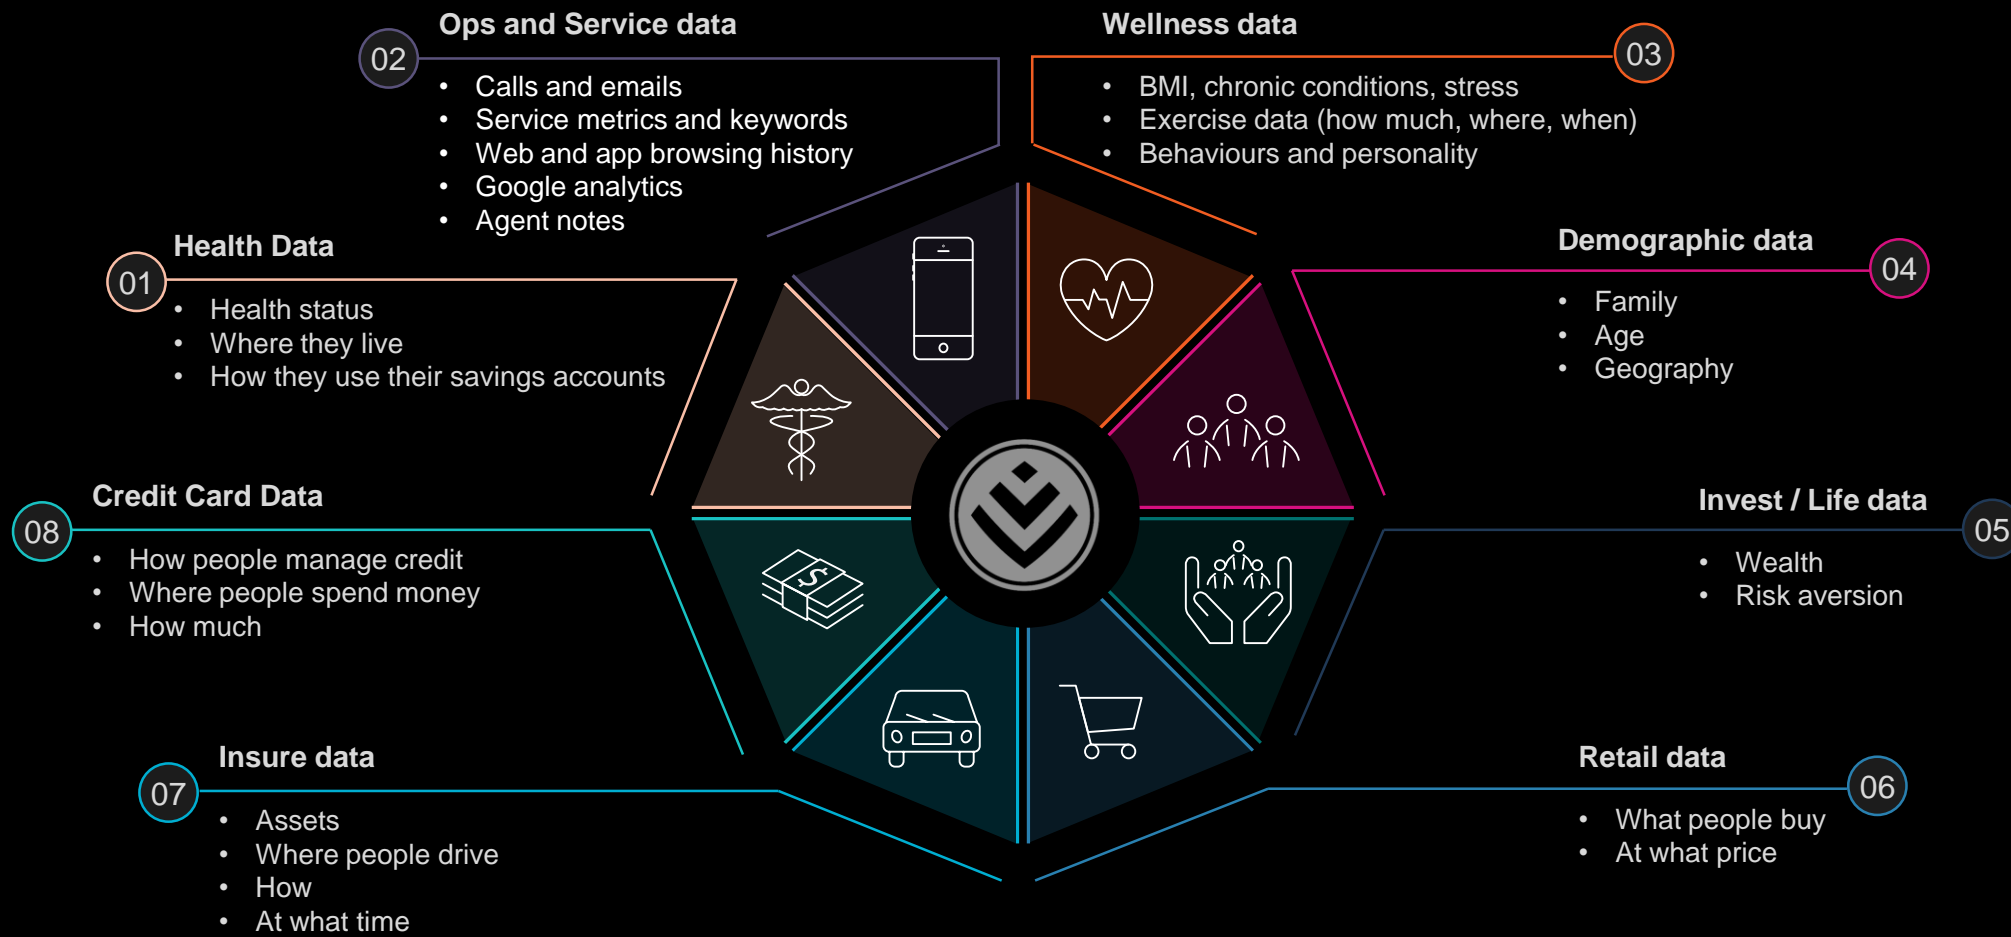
02 Ops and Service data

- Calls and emails
- Service metrics and keywords
- Web and app browsing history
- Google analytics
- Agent notes

Wellness data 03

- BMI, chronic conditions, stress
- Exercise data (how much, where, when)
- Behaviours and personality

01 Health Data

- Health status
- Where they live
- How they use their savings accounts

Demographic data 04

- Family
- Age
- Geography

08 Credit Card Data

- How people manage credit
- Where people spend money
- How much

Invest / Life data 05

- Wealth
- Risk aversion

07 Insure data

- Assets
- Where people drive
- How
- At what time

Retail data 06

- What people buy
- At what price